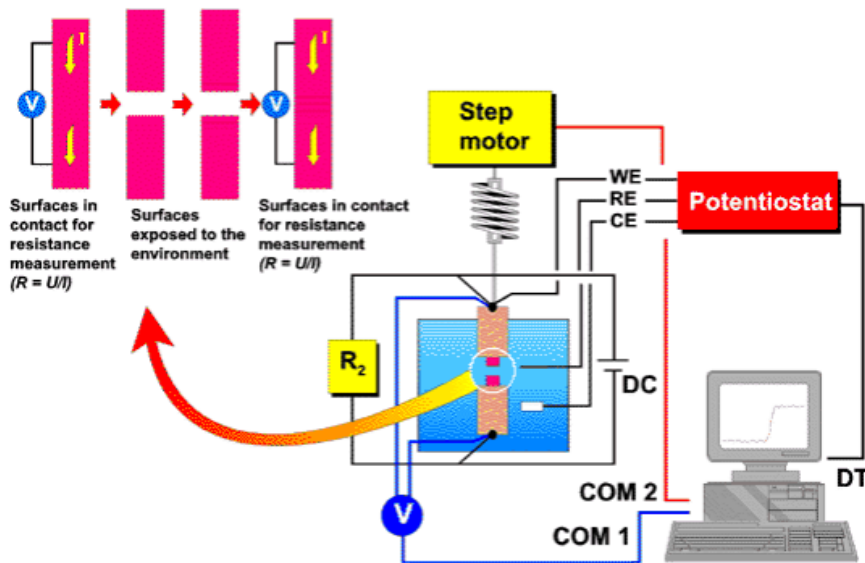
V
I
V
I

Surfaces in contact for resistance measurement (*R = U/I*)

Surfaces exposed to the environment

Surfaces in contact for resistance measurement (*R = U/I*)

Step motor

WE
RE
CE

Potentiostat

$R_2$

DC

V

COM 2

COM 1

DT